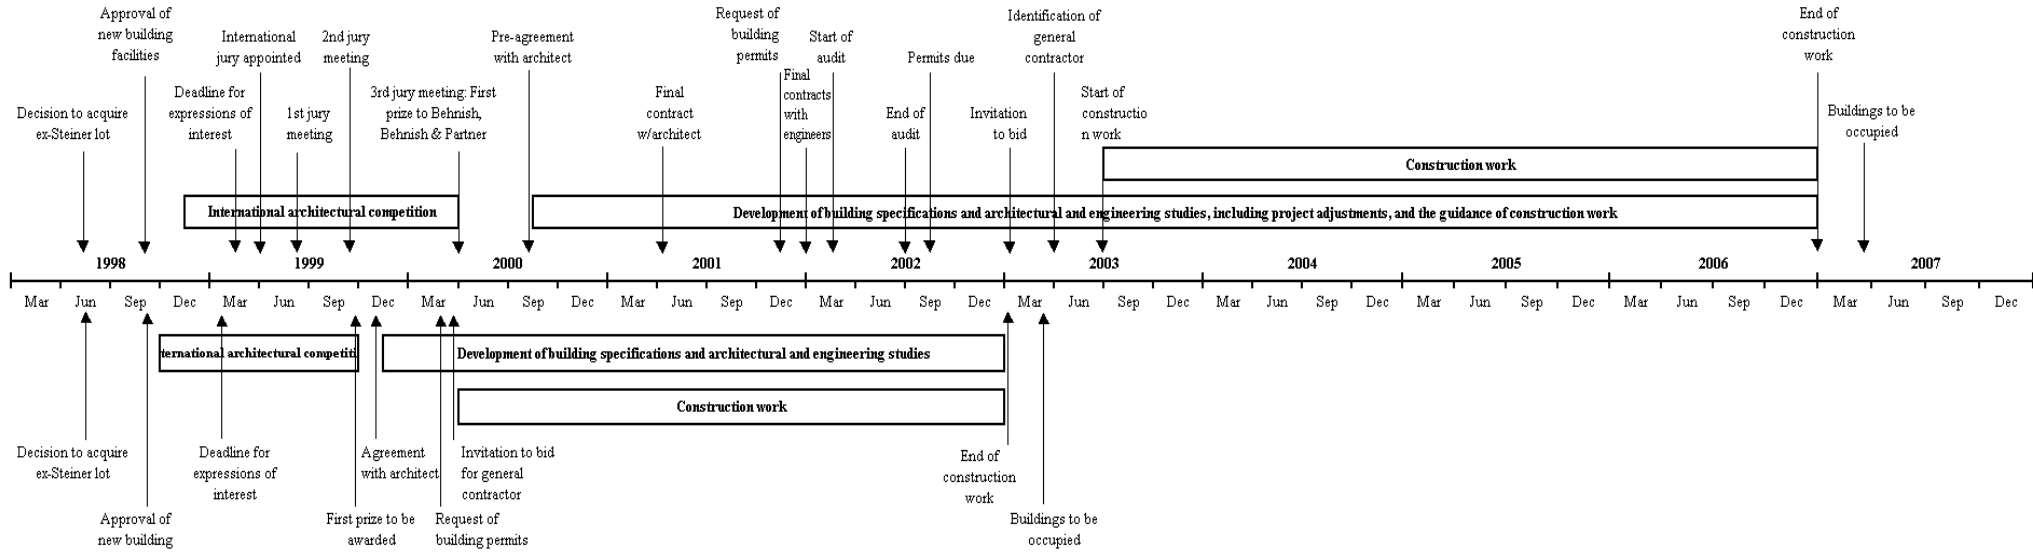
Approval of new building facilities

International jury appointed

2nd jury meeting

Pre-agreement with architect

Request of building permits

Start of audit

Permits due

Identification of general contractor

End of construction work

Decision to acquire ex-Steiner lot

Deadline for expressions of interest

1st jury meeting

3rd jury meeting: First prize to Behnish, Behnish & Partner

Final contract w/architect

Final contracts with engineers

End of audit

Invitation to bid

Start of constructio n work

Buildings to be occupied

Construction work

International architectural competition

Development of building specifications and architectural and engineering studies, including project adjustments, and the guidance of construction work

1998 1999 2000 2001 2002 2003 2004 2005 2006 2007

Mar Jun Sep Dec Mar Jun Sep Dec Mar Jun Sep Dec Mar Jun Sep Dec Mar Jun Sep Dec Mar Jun Sep Dec Mar Jun Sep Dec Mar Jun Sep Dec Mar Jun Sep Dec Mar Jun Sep Dec

ternational architectural competiti

Development of building specifications and architectural and engineering studies

Construction work

Decision to acquire ex-Steiner lot

Deadline for expressions of interest

Agreement with architect

Invitation to bid for general contractor

End of construction work

Approval of new building

First prize to be awarded

Request of building permits

Buildings to be occupied